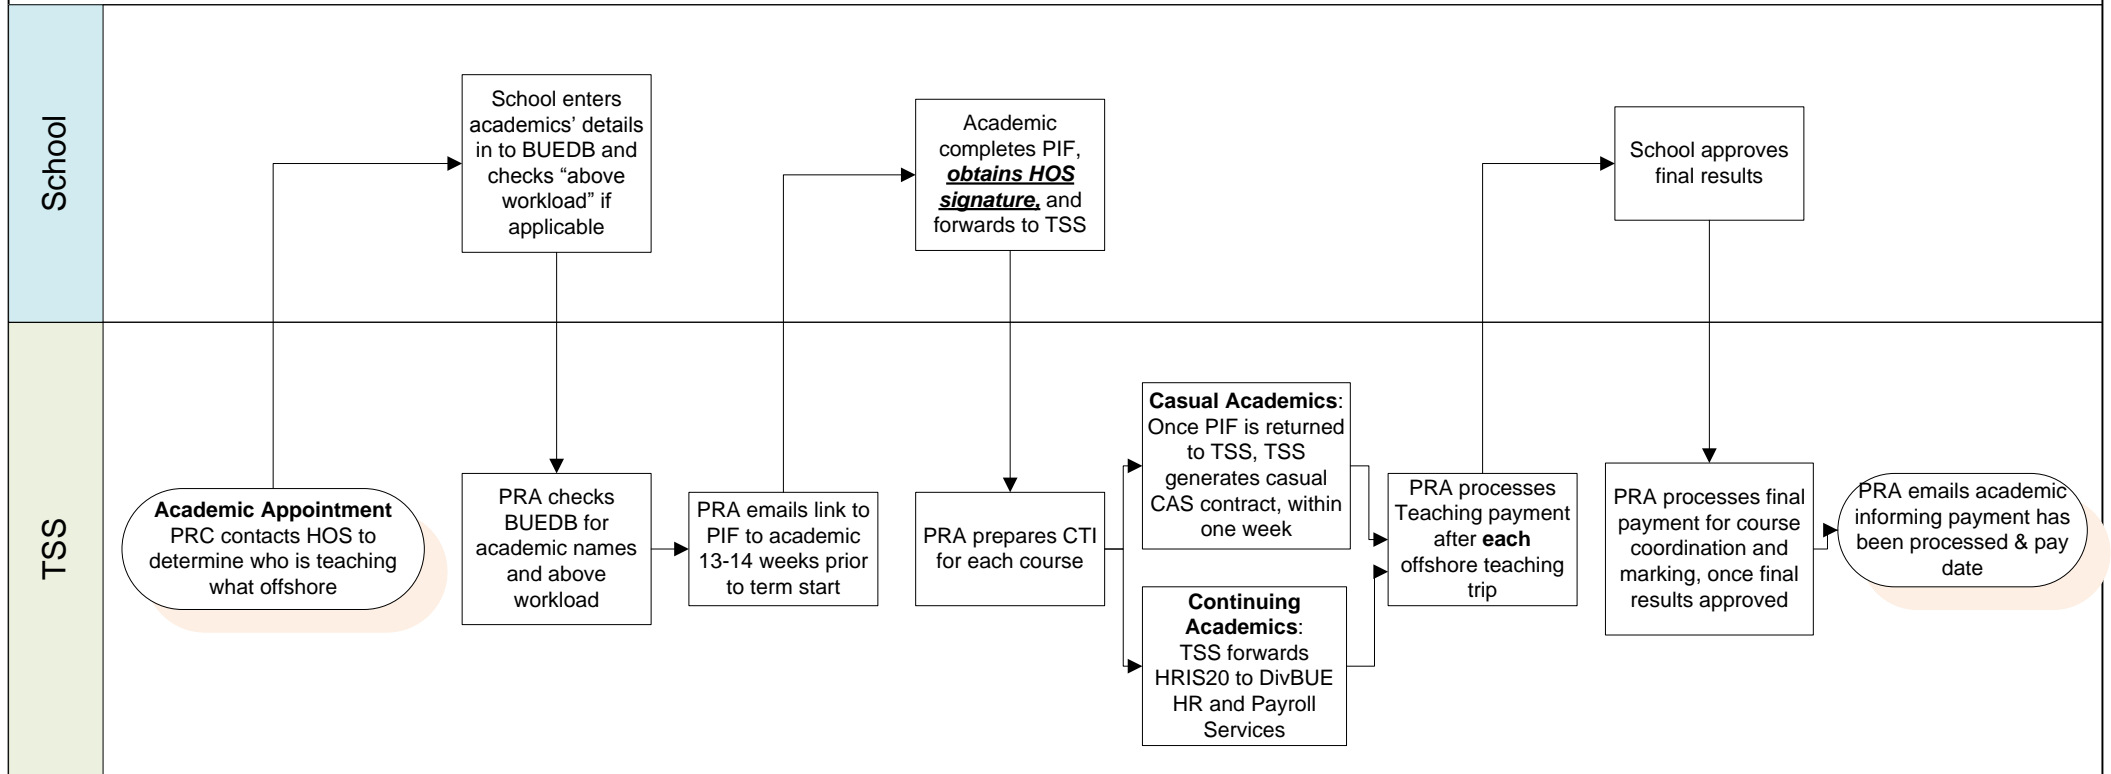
School

TSS

Academic Appointment
PRC contacts HOS to determine who is teaching what offshore

School enters academics' details in to BUEDB and checks "above workload" if applicable

PRA checks BUEDB for academic names and above workload

PRA emails link to PIF to academic 13-14 weeks prior to term start

Academic completes PIF, ***obtains HOS signature,*** and forwards to TSS

PRA prepares CTI for each course

**Casual Academics**: Once PIF is returned to TSS, TSS generates casual CAS contract, within one week

**Continuing Academics**: TSS forwards HRIS20 to DivBUE HR and Payroll Services

PRA processes Teaching payment after **each** offshore teaching trip

School approves final results

PRA processes final payment for course coordination and marking, once final results approved

PRA emails academic informing payment has been processed & pay date